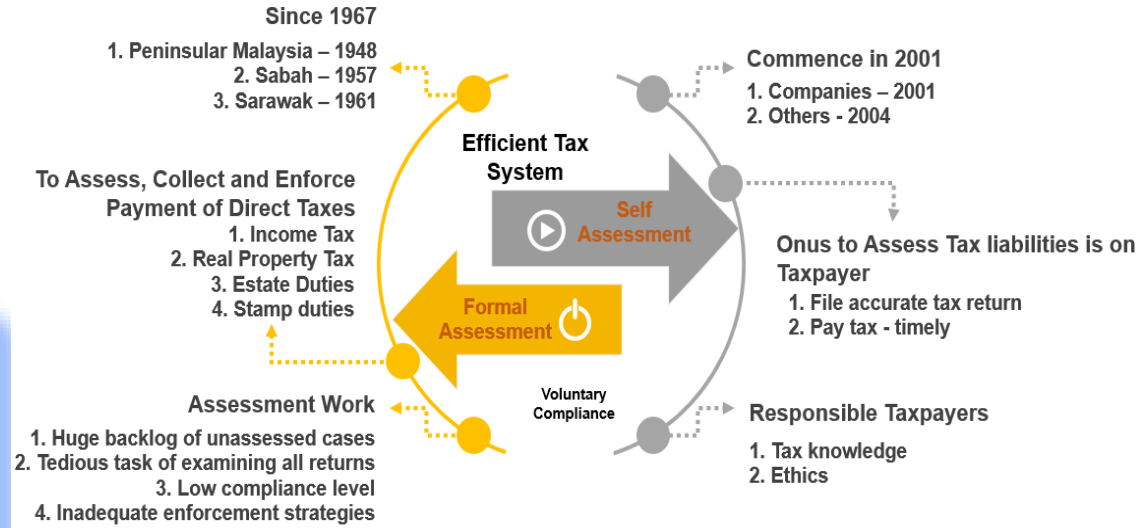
Since 1967

1. Peninsular Malaysia – 1948
2. Sabah – 1957
3. Sarawak – 1961

To Assess, Collect and Enforce Payment of Direct Taxes
1. Income Tax
2. Real Property Tax
3. Estate Duties
4. Stamp duties

Assessment Work
1. Huge backlog of unassessed cases
2. Tedious task of examining all returns
3. Low compliance level
4. Inadequate enforcement strategies

Efficient Tax System

Self Assessment

Formal Assessment

Voluntary Compliance

Commence in 2001
1. Companies – 2001
2. Others - 2004

Onus to Assess Tax liabilities is on Taxpayer
1. File accurate tax return
2. Pay tax - timely

Responsible Taxpayers
1. Tax knowledge
2. Ethics